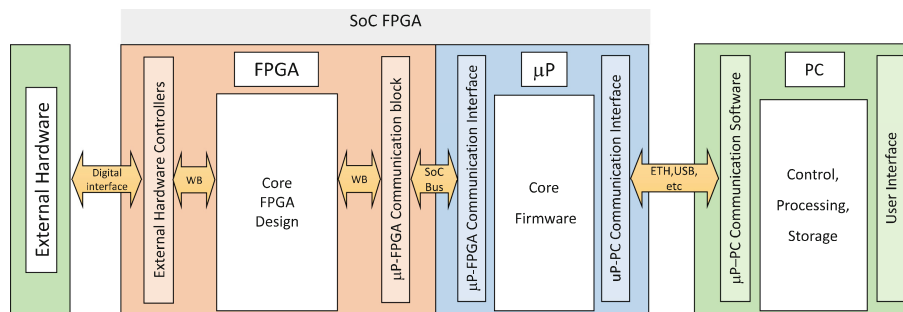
SoC FPGA

External Hardware

Digital interface

External Hardware Controllers

WB

FPGA

Core FPGA Design

WB

µP-FPGA Communication block

SoC Bus

µP-FPGA Communication Interface

µP

Core Firmware

uP-PC Communication Interface

ETH,USB, etc

µP-PC Communication Software

PC

Control, Processing, Storage

User Interface